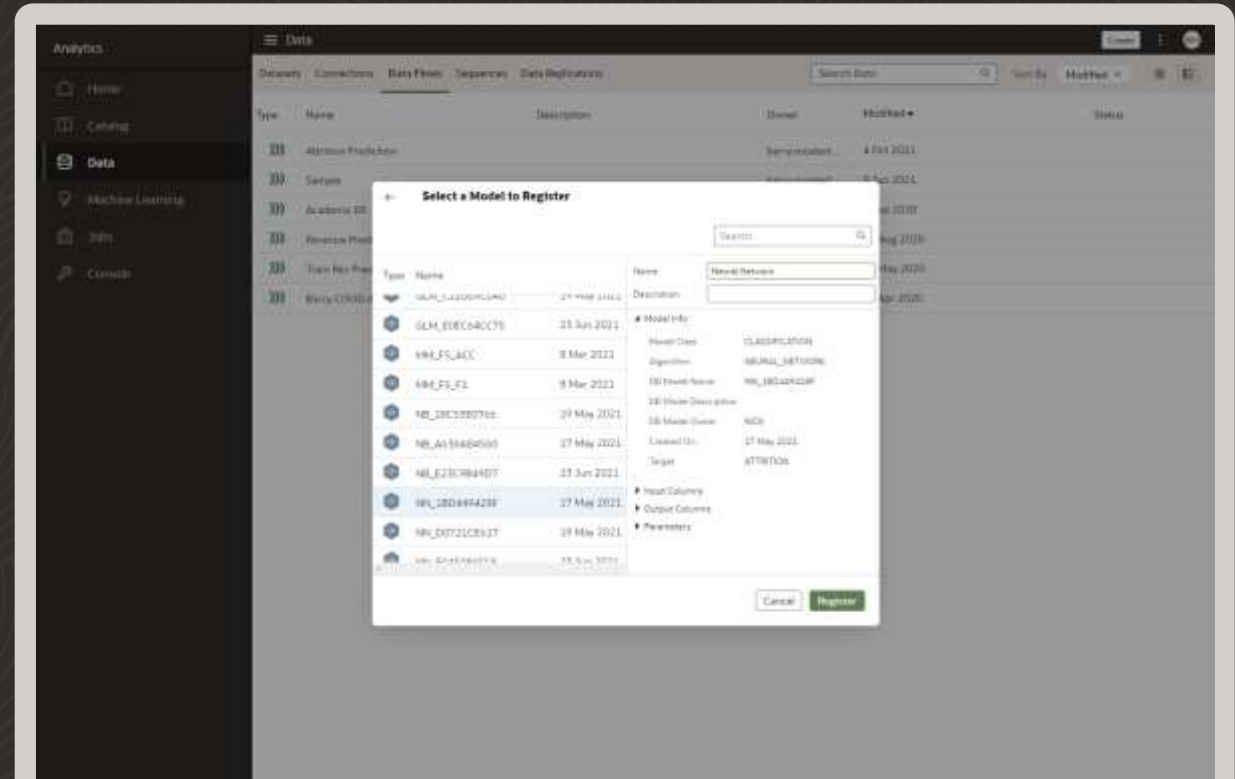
Analytics

Home
Catalog
Data
Machine Learning
Jobs
Console

☰ Data

Datasets Connections Data Flows Sequences Data Replications

Search Data

Sort By Modified

Create

| Type | Name | Description | Owner | Modified | Status |
|---|---|---|---|---|---|
| | Attrition Prediction | | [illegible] | 4 Oct 2021 | |
| | Sample | | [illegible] | 8 Sep 2021 | |
| | Academic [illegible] | | | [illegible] 2020 | |
| | Revenue Pred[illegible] | | | Aug 2020 | |
| | Train Nu Pre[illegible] | | | May 2020 | |
| | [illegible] | | | Apr 2020 | |

Select a Model to Register

Search...

| Type | Name | |
|---|---|---|
| | GLM_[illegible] | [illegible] 2021 |
| | GLM_EDEC64CC75 | 23 Jun 2021 |
| | MM_FS_ACC | 8 Mar 2021 |
| | MM_FS_F1 | 8 Mar 2021 |
| | NB_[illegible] | 19 May 2021 |
| | NB_A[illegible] | 17 May 2021 |
| | NB_E23C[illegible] | 23 Jun 2021 |
| | NN_18D4494238 | 17 May 2021 |
| | NN_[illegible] | 19 May 2021 |
| | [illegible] | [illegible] |

Name: Neural Network
Description:

Model Info
Model Class: CLASSIFICATION
Algorithm: NEURAL_NETWORK
DB Model Name: NN_18D4494238
DB Model Description:
DB Model Owner: NCH
Created On: 17 May 2021
Target: ATTRITION

Input Columns
Output Columns
Parameters

Cancel Register